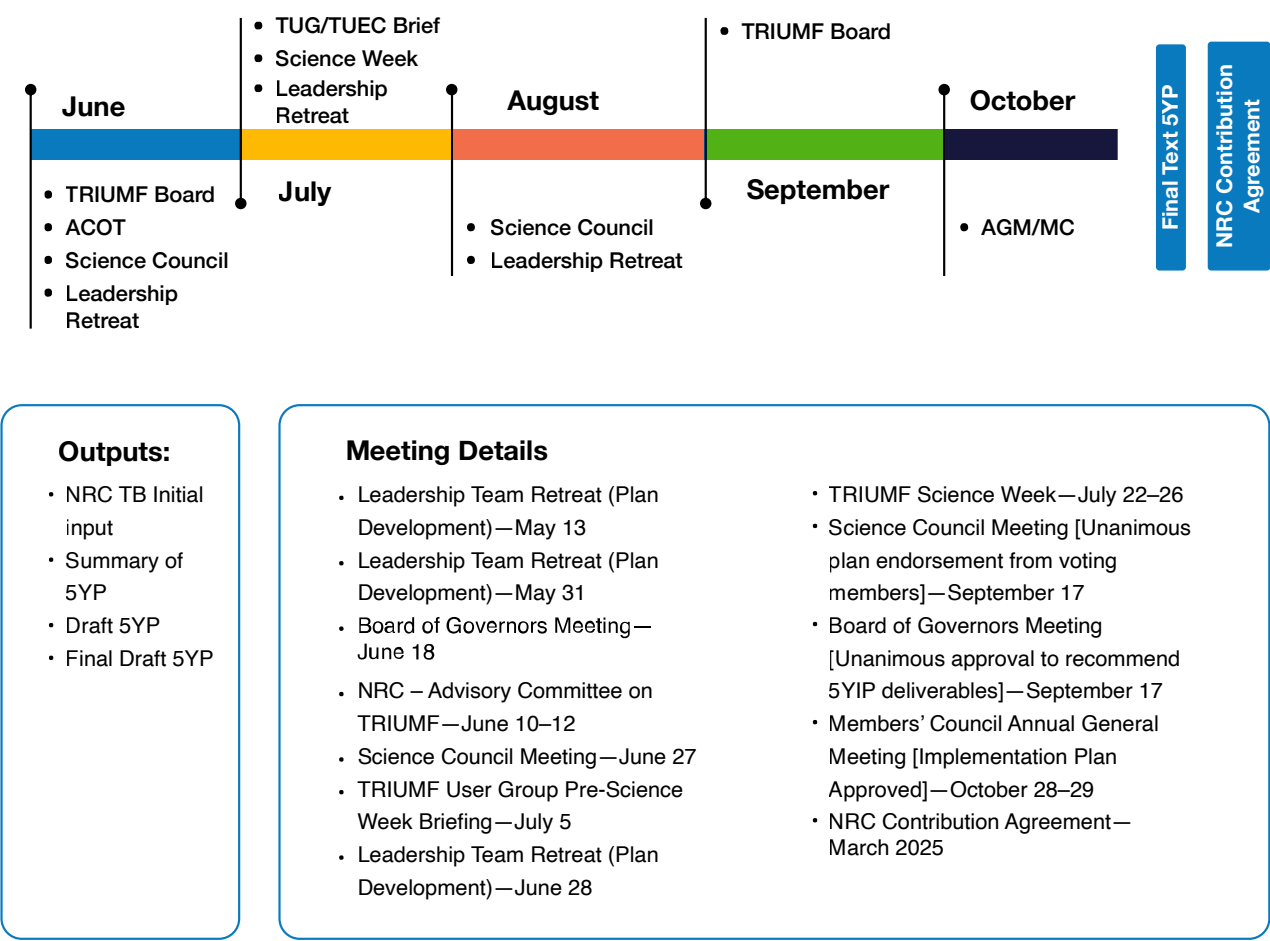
June

- TRIUMF Board
- ACOT
- Science Council
- Leadership Retreat

- TUG/TUEC Brief
- Science Week
- Leadership Retreat

July

August

- Science Council
- Leadership Retreat

- TRIUMF Board

September

October

- AGM/MC

Final Text 5YP

NRC Contribution Agreement

Outputs:

- NRC TB Initial input
- Summary of 5YP
- Draft 5YP
- Final Draft 5YP

Meeting Details

- Leadership Team Retreat (Plan Development)—May 13
- Leadership Team Retreat (Plan Development)—May 31
- Board of Governors Meeting—June 18
- NRC – Advisory Committee on TRIUMF—June 10–12
- Science Council Meeting—June 27
- TRIUMF User Group Pre-Science Week Briefing—July 5
- Leadership Team Retreat (Plan Development)—June 28

- TRIUMF Science Week—July 22–26
- Science Council Meeting [Unanimous plan endorsement from voting members]—September 17
- Board of Governors Meeting [Unanimous approval to recommend 5YIP deliverables]—September 17
- Members' Council Annual General Meeting [Implementation Plan Approved]—October 28–29
- NRC Contribution Agreement—March 2025